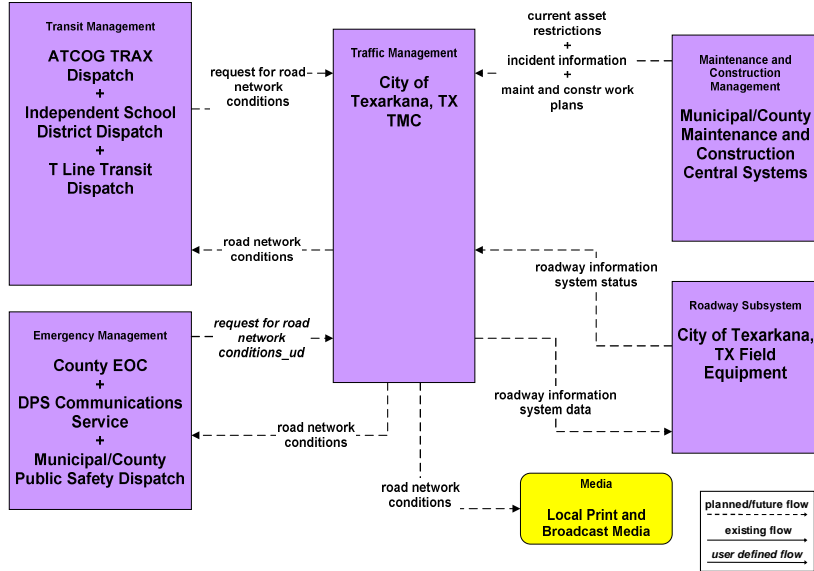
Transit Management

ATCOG TRAX Dispatch
+
Independent School District Dispatch
+
T Line Transit Dispatch

request for road network conditions

Traffic Management

City of Texarkana, TX TMC

current asset restrictions
+
incident information
+
maint and constr work plans

Maintenance and Construction Management

Municipal/County Maintenance and Construction Central Systems

road network conditions

roadway information system status

Roadway Subsystem

City of Texarkana, TX Field Equipment

Emergency Management

County EOC
+
DPS Communications Service
+
Municipal/County Public Safety Dispatch

request for road network conditions_ud

roadway information system data

road network conditions

road network conditions

Media

Local Print and Broadcast Media

planned/future flow

existing flow

user defined flow